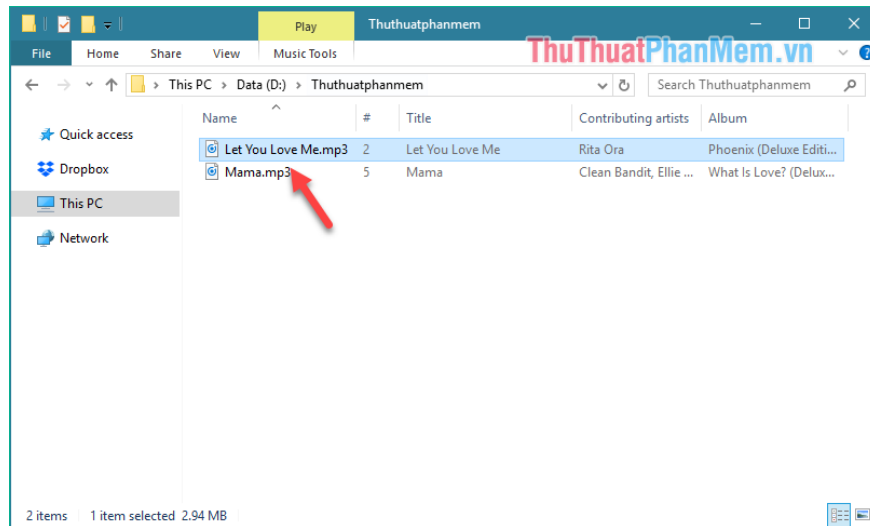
Play Thuthuatphanmem
File Home Share View Music Tools
ThuThuatPhanMem.vn
This PC > Data (D:) > Thuthuatphanmem
Search Thuthuatphanmem

Quick access
Dropbox
This PC
Network

| Name | # | Title | Contributing artists | Album |
|---|---|---|---|---|
| Let You Love Me.mp3 | 2 | Let You Love Me | Rita Ora | Phoenix (Deluxe Editi... |
| Mama.mp3 | 5 | Mama | Clean Bandit, Ellie ... | What Is Love? (Delux... |

2 items 1 item selected 2.94 MB